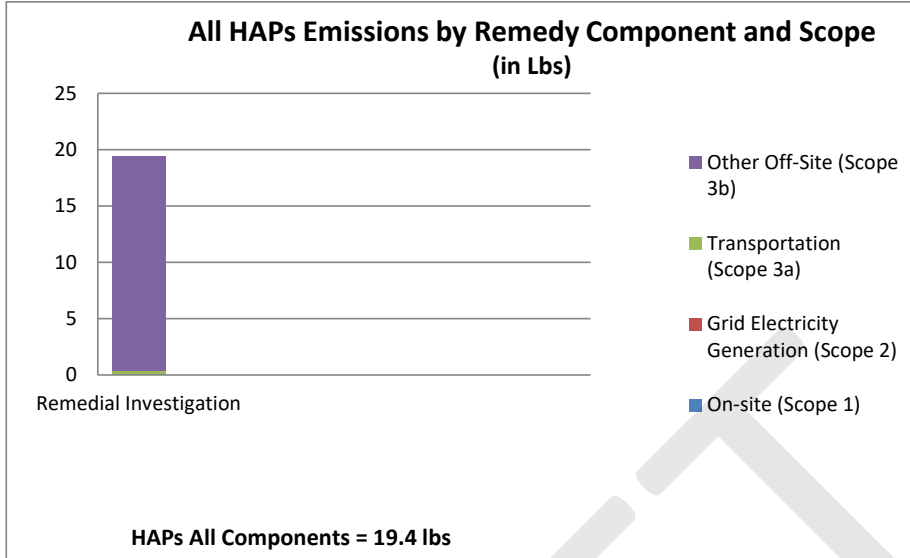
All HAPs Emissions by Remedy Component and Scope
(in Lbs)

25
20
15
10
5
0

Remedial Investigation

Other Off-Site (Scope 3b)

Transportation (Scope 3a)

Grid Electricity Generation (Scope 2)

On-site (Scope 1)

HAPs All Components = 19.4 lbs